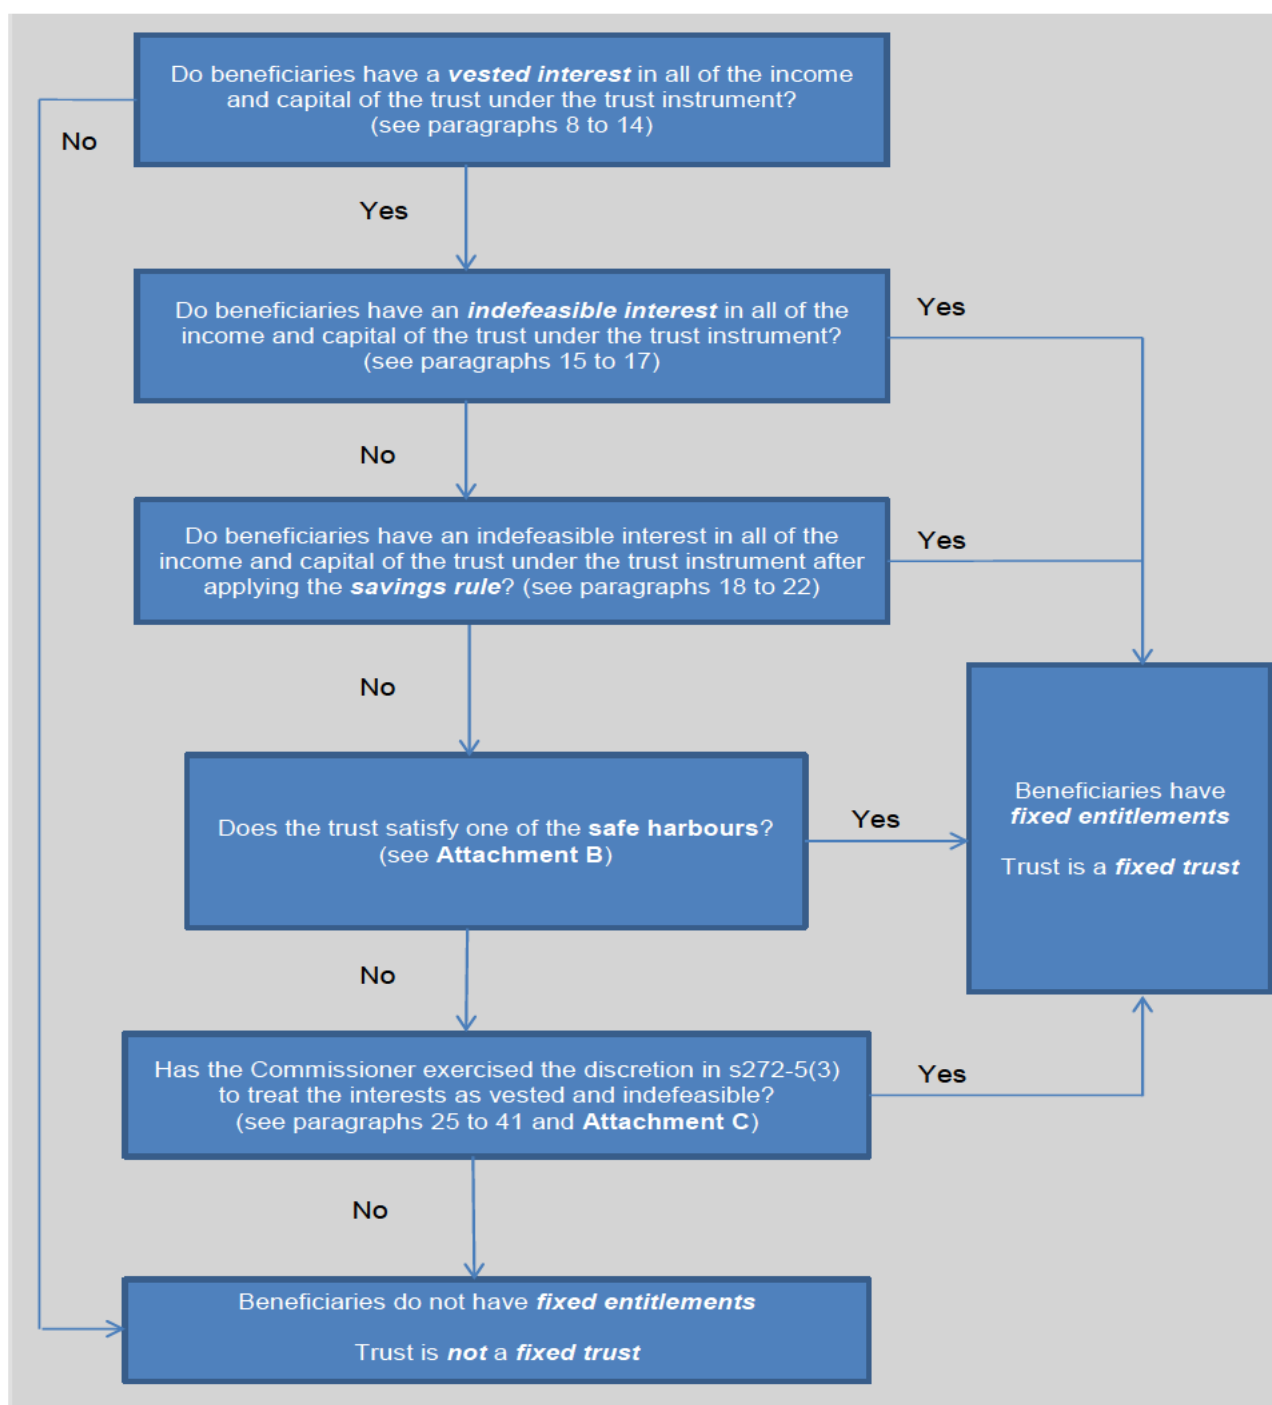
Do beneficiaries have a vested interest in all of the income and capital of the trust under the trust instrument? (see paragraphs 8 to 14)

No

Yes

Do beneficiaries have an indefeasible interest in all of the income and capital of the trust under the trust instrument? (see paragraphs 15 to 17)

Yes

No

Do beneficiaries have an indefeasible interest in all of the income and capital of the trust under the trust instrument after applying the savings rule? (see paragraphs 18 to 22)

Yes

No

Does the trust satisfy one of the safe harbours? (see Attachment B)

Yes

Beneficiaries have fixed entitlements

Trust is a fixed trust

No

Has the Commissioner exercised the discretion in s272-5(3) to treat the interests as vested and indefeasible? (see paragraphs 25 to 41 and Attachment C)

Yes

No

Beneficiaries do not have fixed entitlements

Trust is not a fixed trust